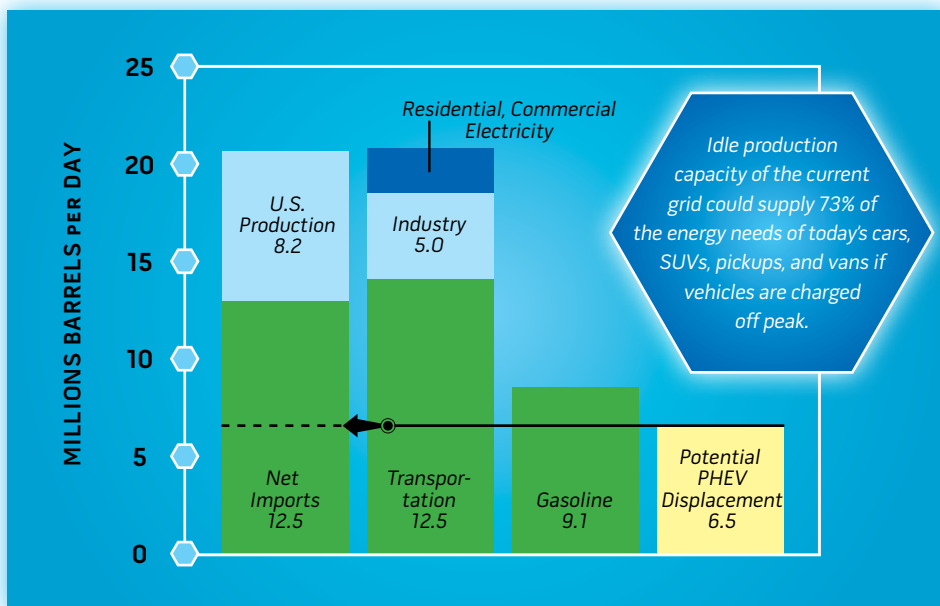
25
20
15
10
5
0

MILLIONS BARRELS PER DAY

Residential, Commercial Electricity

U.S. Production 8.2

Industry 5.0

Net Imports 12.5

Transportation 12.5

Gasoline 9.1

Potential PHEV Displacement 6.5

Idle production capacity of the current grid could supply 73% of the energy needs of today's cars, SUVs, pickups, and vans if vehicles are charged off peak.